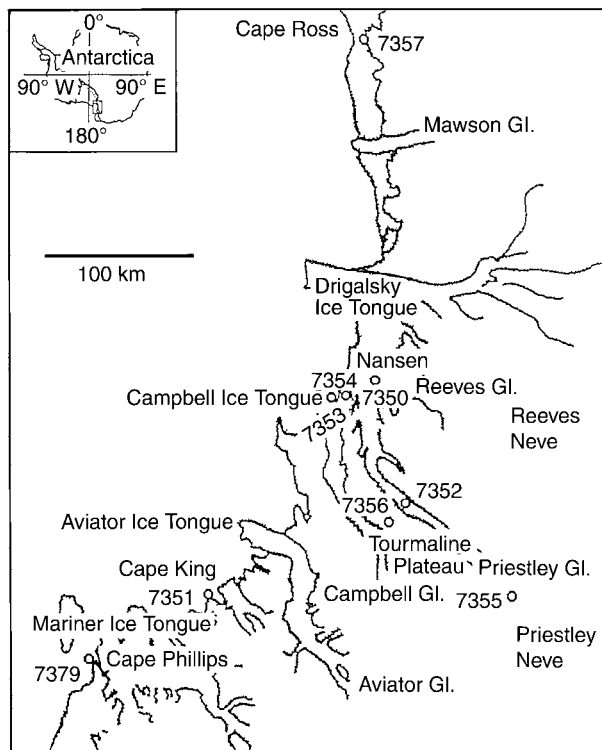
0°
Antarctica
90° W
90° E
180°

Cape Ross
7357
Mawson Gl.
100 km
Drigalsky Ice Tongue
Nansen
7354
Campbell Ice Tongue
7350
Reeves Gl.
Reeves Neve
7353
7352
7356
Aviator Ice Tongue
Tourmaline Plateau
Priestley Gl.
Cape King
7351
Campbell Gl.
7355
Mariner Ice Tongue
Priestley Neve
7379
Cape Phillips
Aviator Gl.